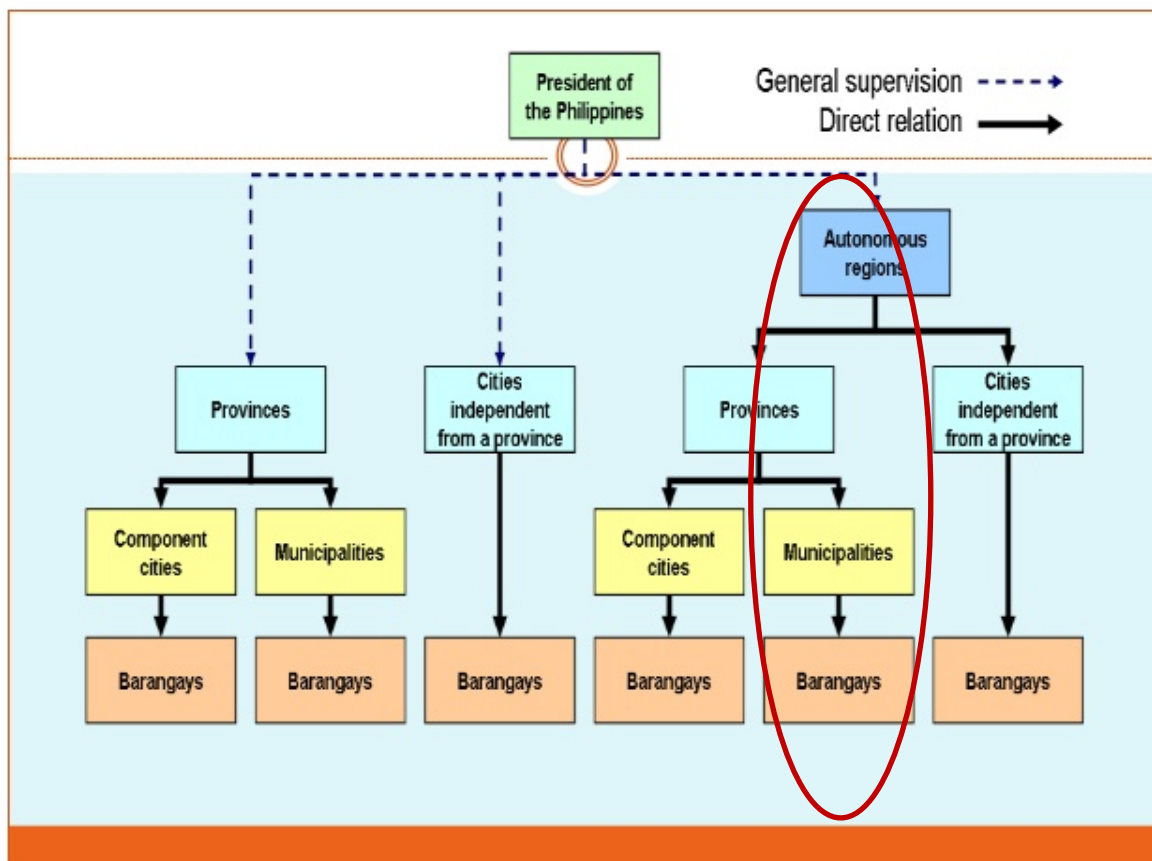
President of the Philippines

General supervision

Direct relation

Autonomous regions

Provinces

Cities independent from a province

Provinces

Cities independent from a province

Component cities

Municipalities

Component cities

Municipalities

Barangays

Barangays

Barangays

Barangays

Barangays

Barangays